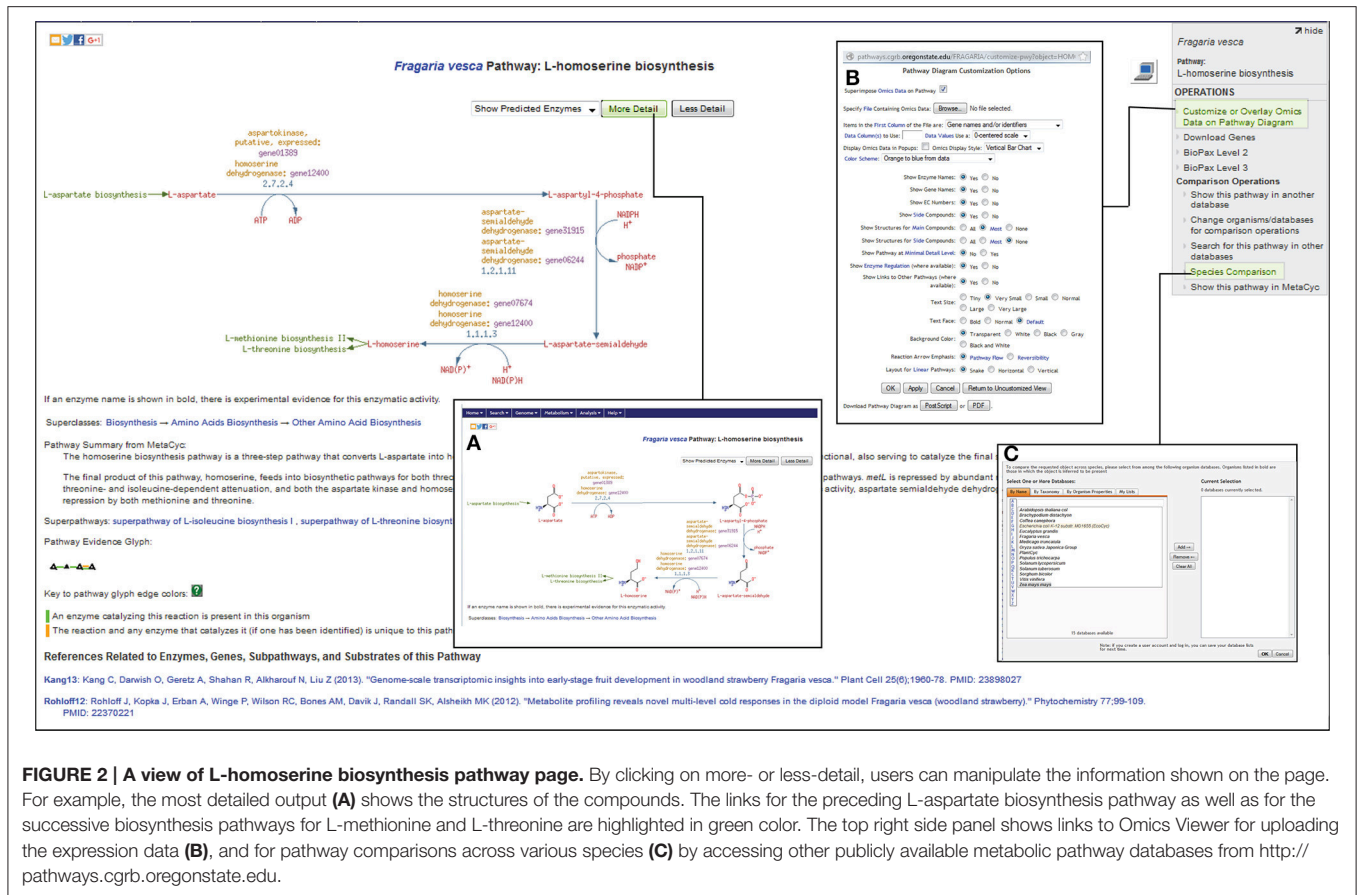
*Fragaria vesca* Pathway: L-homoserine biosynthesis

Show Predicted Enzymes | More Detail | Less Detail

aspartokinase, putative, expressed: gene01389
homoserine dehydrogenase: gene12400
2.7.2.4

L-aspartate biosynthesis → L-aspartate → L-aspartyl-4-phosphate

ATP ADP

NADPH $H^+$

aspartate-semialdehyde dehydrogenase: gene31915
aspartate-semialdehyde dehydrogenase: gene06244
1.2.1.11

phosphate $NADP^+$

homoserine dehydrogenase: gene07674
homoserine dehydrogenase: gene12400
1.1.1.3

L-methionine biosynthesis II
L-threonine biosynthesis
L-homoserine ← L-aspartate-semialdehyde

$NAD(P)^+$ $H^+$ NAD(P)H

If an enzyme name is shown in bold, there is experimental evidence for this enzymatic activity.

Superclasses: Biosynthesis → Amino Acids Biosynthesis → Other Amino Acid Biosynthesis

Pathway Summary from MetaCyc:
The homoserine biosynthesis pathway is a three-step pathway that converts L-aspartate into h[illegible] functional, also serving to catalyze the final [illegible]

The final product of this pathway, homoserine, feeds into biosynthetic pathways for both thre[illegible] pathways. metL is repressed by abundant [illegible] threonine- and isoleucine-dependent attenuation, and both the aspartate kinase and homose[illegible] activity, aspartate semialdehyde dehydro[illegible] repression by both methionine and threonine.

Superpathways: superpathway of L-isoleucine biosynthesis I , superpathway of L-threonine biosynt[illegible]

Pathway Evidence Glyph:

Key to pathway glyph edge colors:

An enzyme catalyzing this reaction is present in this organism
The reaction and any enzyme that catalyzes it (if one has been identified) is unique to this path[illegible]

References Related to Enzymes, Genes, Subpathways, and Substrates of this Pathway

Kang13: Kang C, Darwish O, Geretz A, Shahan R, Alkharouf N, Liu Z (2013). "Genome-scale transcriptomic insights into early-stage fruit development in woodland strawberry Fragaria vesca." Plant Cell 25(6);1960-78. PMID: 23898027

Rohloff12: Rohloff J, Kopka J, Erban A, Winge P, Wilson RC, Bones AM, Davik J, Randall SK, Alsheikh MK (2012). "Metabolite profiling reveals novel multi-level cold responses in the diploid model Fragaria vesca (woodland strawberry)." Phytochemistry 77;99-109. PMID: 22370221

A
Home Search Genome Metabolism Analysis Help
*Fragaria vesca* Pathway: L-homoserine biosynthesis
Show Predicted Enzymes | More Detail | Less Detail
L-aspartate biosynthesis → L-aspartate → L-aspartyl-4-phosphate
L-methionine biosynthesis II L-threonine biosynthesis L-homoserine L-aspartate-semialdehyde
If an enzyme name is shown in bold, there is experimental evidence for this enzymatic activity.
Superclasses: Biosynthesis → Amino Acids Biosynthesis → Other Amino Acid Biosynthesis

B
pathways.cgrb.oregonstate.edu/FRAGARIA/customize-pwy?object=HOM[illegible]
Pathway Diagram Customization Options
Superimpose Omics Data on Pathway
Specify File Containing Omics Data: Browse... No file selected.
Items in the First Column of the File are: Gene names and/or identifiers
Data Column(s) to Use: Data Values Use a: 0-centered scale
Display Omics Data in Popups: Omics Display Style: Vertical Bar Chart
Color Scheme: Orange to blue from data
Show Enzyme Names: Yes No
Show Gene Names: Yes No
Show EC Numbers: Yes No
Show Side Compounds: Yes No
Show Structures for Main Compounds: All Most None
Show Structures for Side Compounds: All Most None
Show Pathway at Minimal Detail Level: No Yes
Show Enzyme Regulation (where available): Yes No
Show Links to Other Pathways (where available): Yes No
Text Size: Tiny Very Small Small Normal Large Very Large
Text Face: Bold Normal Default
Background Color: Transparent White Black Gray Black and White
Reaction Arrow Emphasis: Pathway Flow Reversibility
Layout for Linear Pathways: Snake Horizontal Vertical
OK Apply Cancel Return to Uncustomized View
Download Pathway Diagram as PostScript or PDF

hide
Fragaria vesca
Pathway:
L-homoserine biosynthesis
OPERATIONS
Customize or Overlay Omics Data on Pathway Diagram
Download Genes
BioPax Level 2
BioPax Level 3
Comparison Operations
Show this pathway in another database
Change organisms/databases for comparison operations
Search for this pathway in other databases
Species Comparison
Show this pathway in MetaCyc

C
To compare the requested object across species, please select from among the following organism databases. Organisms listed in bold are those in which the object is inferred to be present.
Select One or More Databases:
By Name | By Taxonomy | By Organism Properties | My Lists
Arabidopsis thaliana col
Brachypodium distachyon
Coffea canephora
Escherichia coli K-12 substr. MG1655 (EcoCyc)
Eucalyptus grandis
Fragaria vesca
Medicago truncatula
Oryza sativa Japonica Group
PlantCyc
Populus trichocarpa
Solanum lycopersicum
Solanum tuberosum
Sorghum bicolor
Vitis vinifera
Zea mays mays
15 databases available
Add → | Remove ← | Clear All
Current Selection
0 databases currently selected.
Note: If you create a user account and log in, you can save your database lists for next time.
OK Cancel

**FIGURE 2 | A view of L-homoserine biosynthesis pathway page.** By clicking on more- or less-detail, users can manipulate the information shown on the page. For example, the most detailed output **(A)** shows the structures of the compounds. The links for the preceding L-aspartate biosynthesis pathway as well as for the successive biosynthesis pathways for L-methionine and L-threonine are highlighted in green color. The top right side panel shows links to Omics Viewer for uploading the expression data **(B)**, and for pathway comparisons across various species **(C)** by accessing other publicly available metabolic pathway databases from http://pathways.cgrb.oregonstate.edu.